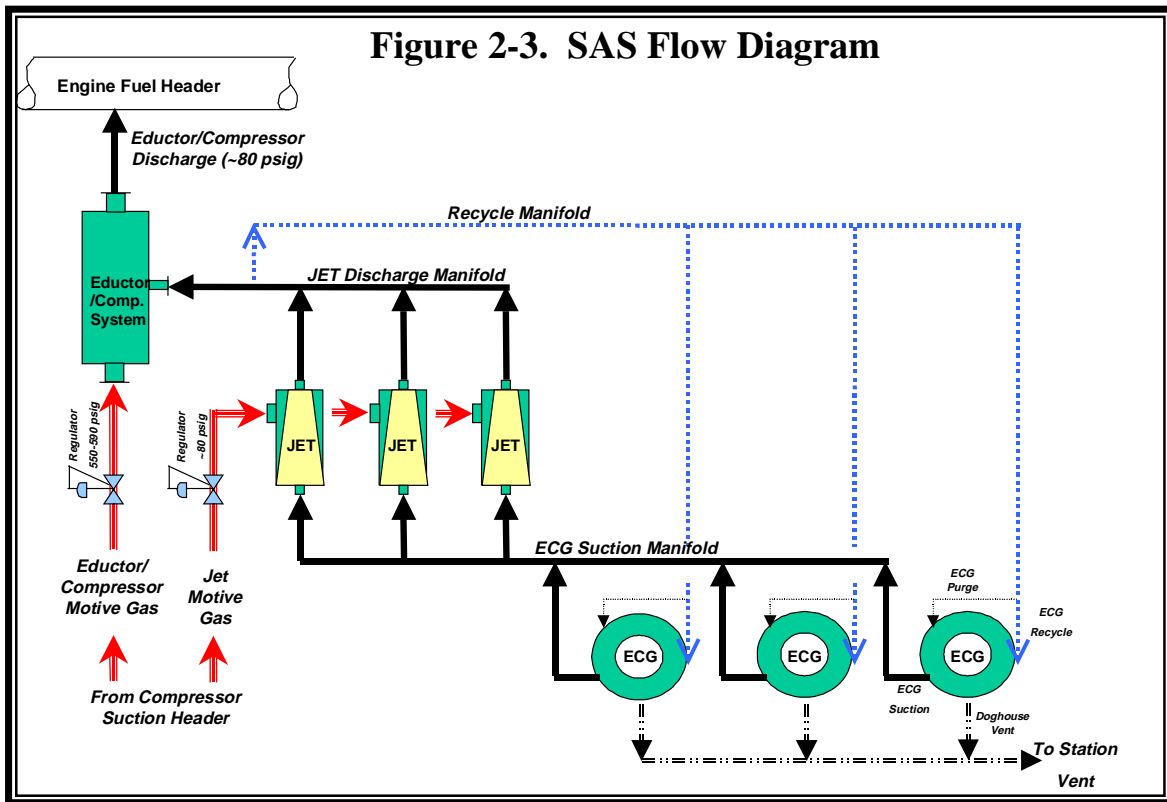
Figure 2-3. SAS Flow Diagram

Engine Fuel Header

Eductor/Compressor Discharge (~80 psig)

Recycle Manifold

JET Discharge Manifold

Eductor /Comp. System

Regulator 550-590 psig

Regulator ~80 psig

JET

JET

JET

ECG Suction Manifold

Eductor/ Compressor Motive Gas

Jet Motive Gas

From Compressor Suction Header

ECG Purge

ECG Recycle

ECG

ECG

ECG

ECG Suction

Doghouse Vent

To Station Vent